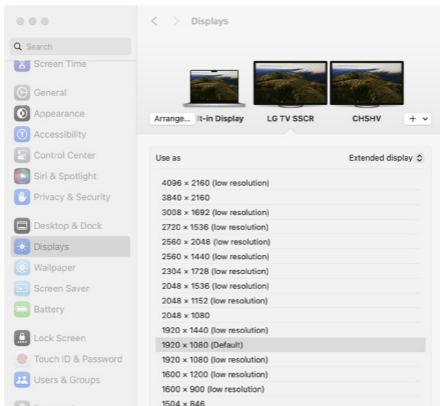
Search
Screen Time
General
Appearance
Accessibility
Control Center
Siri & Spotlight
Privacy & Security
Desktop & Dock
Displays
Wallpaper
Screen Saver
Battery
Lock Screen
Touch ID & Password
Users & Groups

Displays

Arrange... lt-in Display
LG TV SSCR
CHSHV
+

Use as
Extended display

4096 × 2160 (low resolution)
3840 × 2160
3008 × 1692 (low resolution)
2720 × 1536 (low resolution)
2560 × 2048 (low resolution)
2560 × 1440 (low resolution)
2304 × 1728 (low resolution)
2048 × 1536 (low resolution)
2048 × 1152 (low resolution)
2048 × 1080
1920 × 1440 (low resolution)
1920 × 1080 (Default)
1920 × 1080 (low resolution)
1600 × 1200 (low resolution)
1600 × 900 (low resolution)
1504 × 846